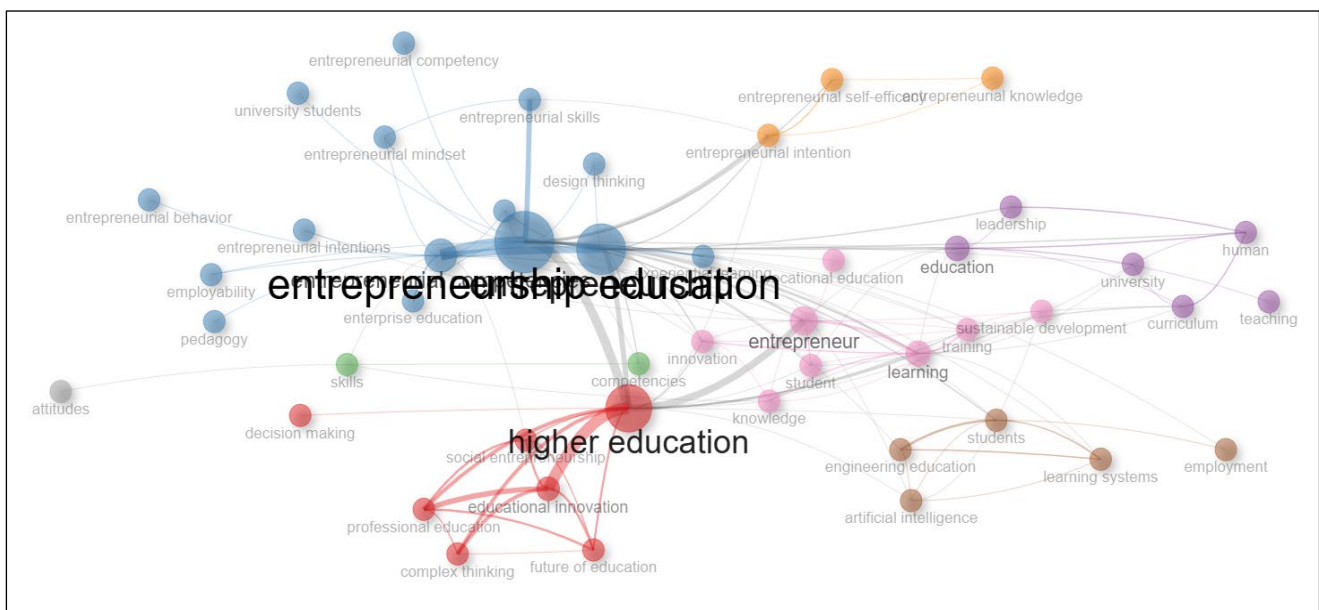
entrepreneurial competency
university students
entrepreneurial skills
entrepreneurial self-efficacy
entrepreneurial knowledge
entrepreneurial mindset
entrepreneurial intention
design thinking
entrepreneurial behavior
leadership
entrepreneurial intentions
human
education
entrepreneurship education
employability
university
vocational education
enterprise education
sustainable development
curriculum
teaching
pedagogy
entrepreneur
training
innovation
learning
skills
competencies
student
attitudes
knowledge
decision making
students
higher education
social entrepreneurship
engineering education
employment
learning systems
educational innovation
artificial intelligence
professional education
complex thinking
future of education